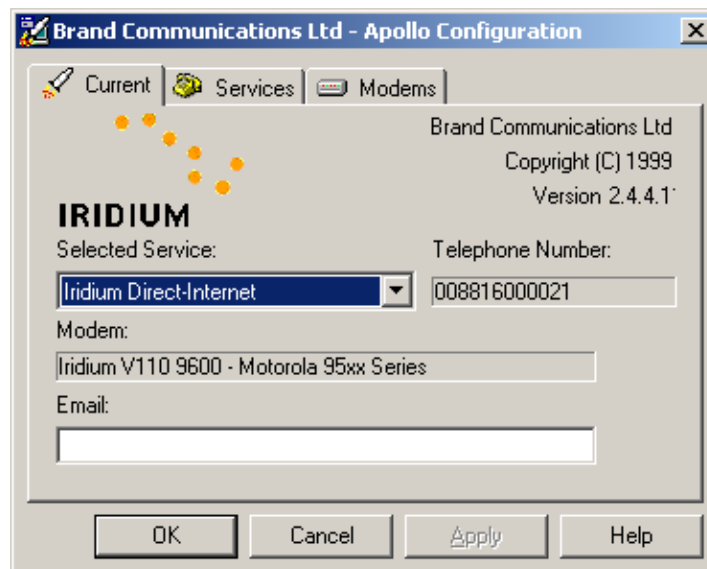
Brand Communications Ltd - Apollo Configuration

Current | Services | Modems

Brand Communications Ltd
Copyright (C) 1999
Version 2.4.4.1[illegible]

IRIDIUM

Selected Service:
Iridium Direct-Internet

Telephone Number:
008816000021

Modem:
Iridium V110 9600 - Motorola 95xx Series

Email:

OK | Cancel | Apply | Help